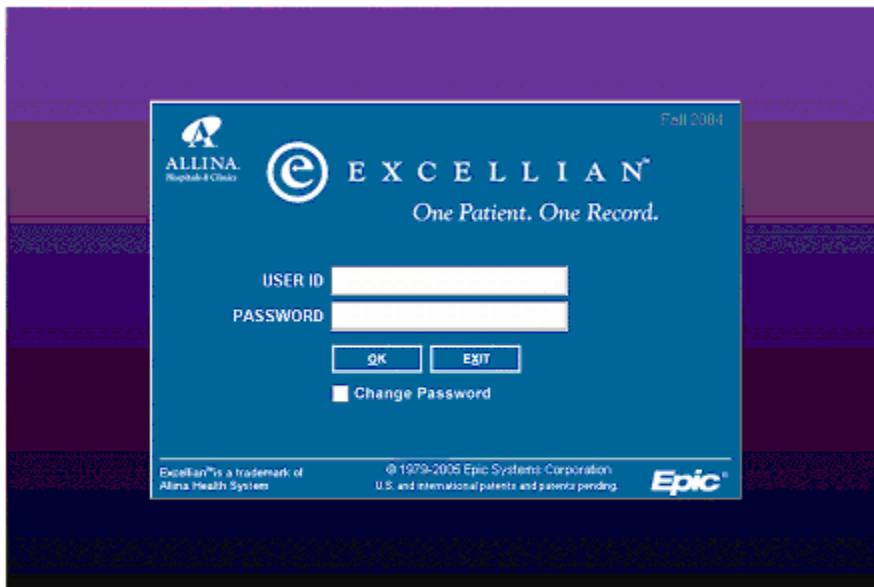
Fall 2004

ALLINA
Hospitals & Clinics

EXCELLIAN™
One Patient. One Record.

USER ID
PASSWORD

OK
EXIT

Change Password

Excellian™ is a trademark of Allina Health System

© 1979-2005 Epic Systems Corporation
U.S. and international patents and patents pending.

Epic®